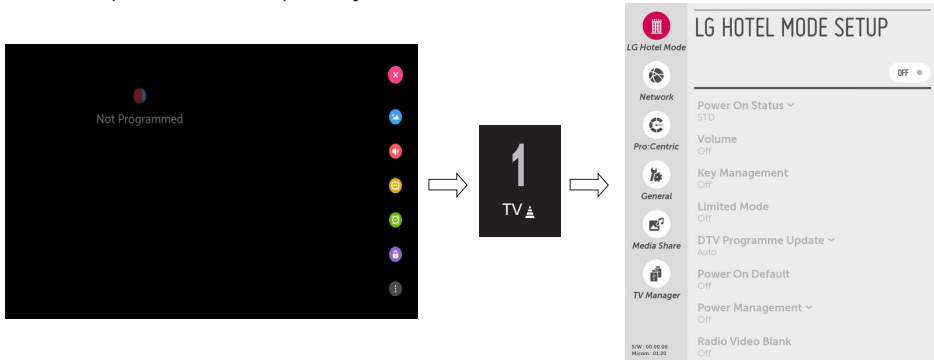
Not Programmed

1

TV

LG Hotel Mode

Network

Pro:Centric

General

Media Share

TV Manager

S/W : 00.00.00
Micom : 01.20

LG HOTEL MODE SETUP

OFF

Power On Status
STD

Volume
Off

Key Management
Off

Limited Mode
Off

DTV Programme Update
Auto

Power On Default
Off

Power Management
Off

Radio Video Blank
Off